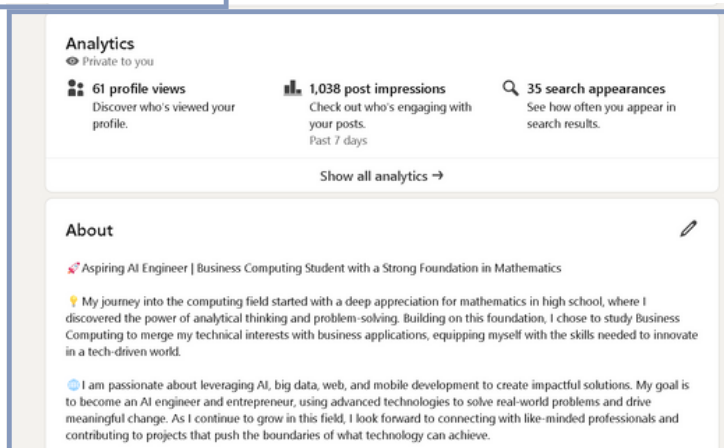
Analytics
Private to you

61 profile views
Discover who's viewed your profile.

1,038 post impressions
Check out who's engaging with your posts.
Past 7 days

35 search appearances
See how often you appear in search results.

Show all analytics →

About

🚀 Aspiring AI Engineer | Business Computing Student with a Strong Foundation in Mathematics

💡 My journey into the computing field started with a deep appreciation for mathematics in high school, where I discovered the power of analytical thinking and problem-solving. Building on this foundation, I chose to study Business Computing to merge my technical interests with business applications, equipping myself with the skills needed to innovate in a tech-driven world.

🌐 I am passionate about leveraging AI, big data, web, and mobile development to create impactful solutions. My goal is to become an AI engineer and entrepreneur, using advanced technologies to solve real-world problems and drive meaningful change. As I continue to grow in this field, I look forward to connecting with like-minded professionals and contributing to projects that push the boundaries of what technology can achieve.